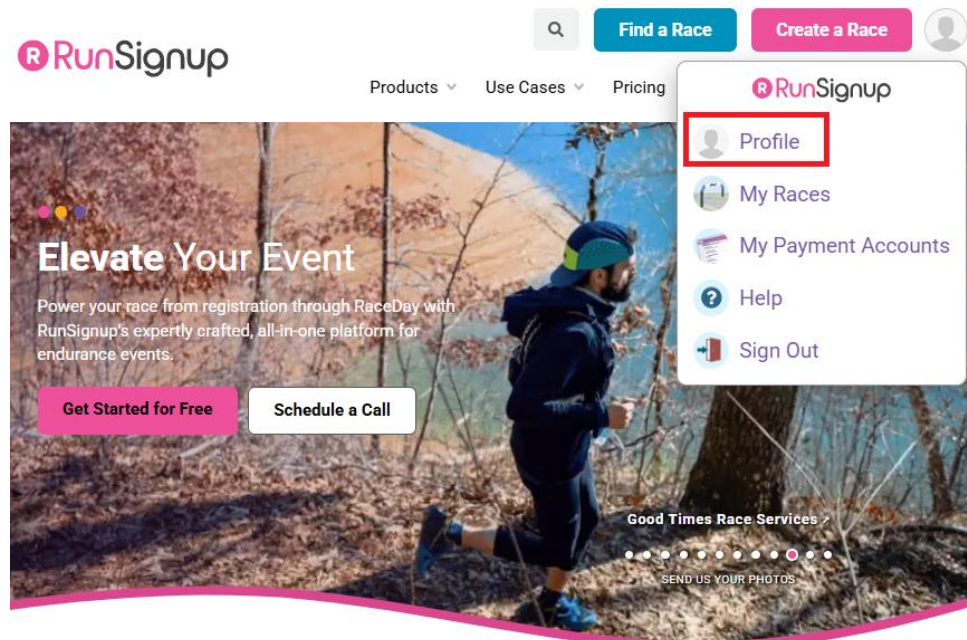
RunSignup

Find a Race

Create a Race

Products

Use Cases

Pricing

RunSignup

Profile

My Races

My Payment Accounts

Help

Sign Out

Elevate Your Event

Power your race from registration through RaceDay with RunSignup's expertly crafted, all-in-one platform for endurance events.

Get Started for Free

Schedule a Call

Good Times Race Services ›

SEND US YOUR PHOTOS